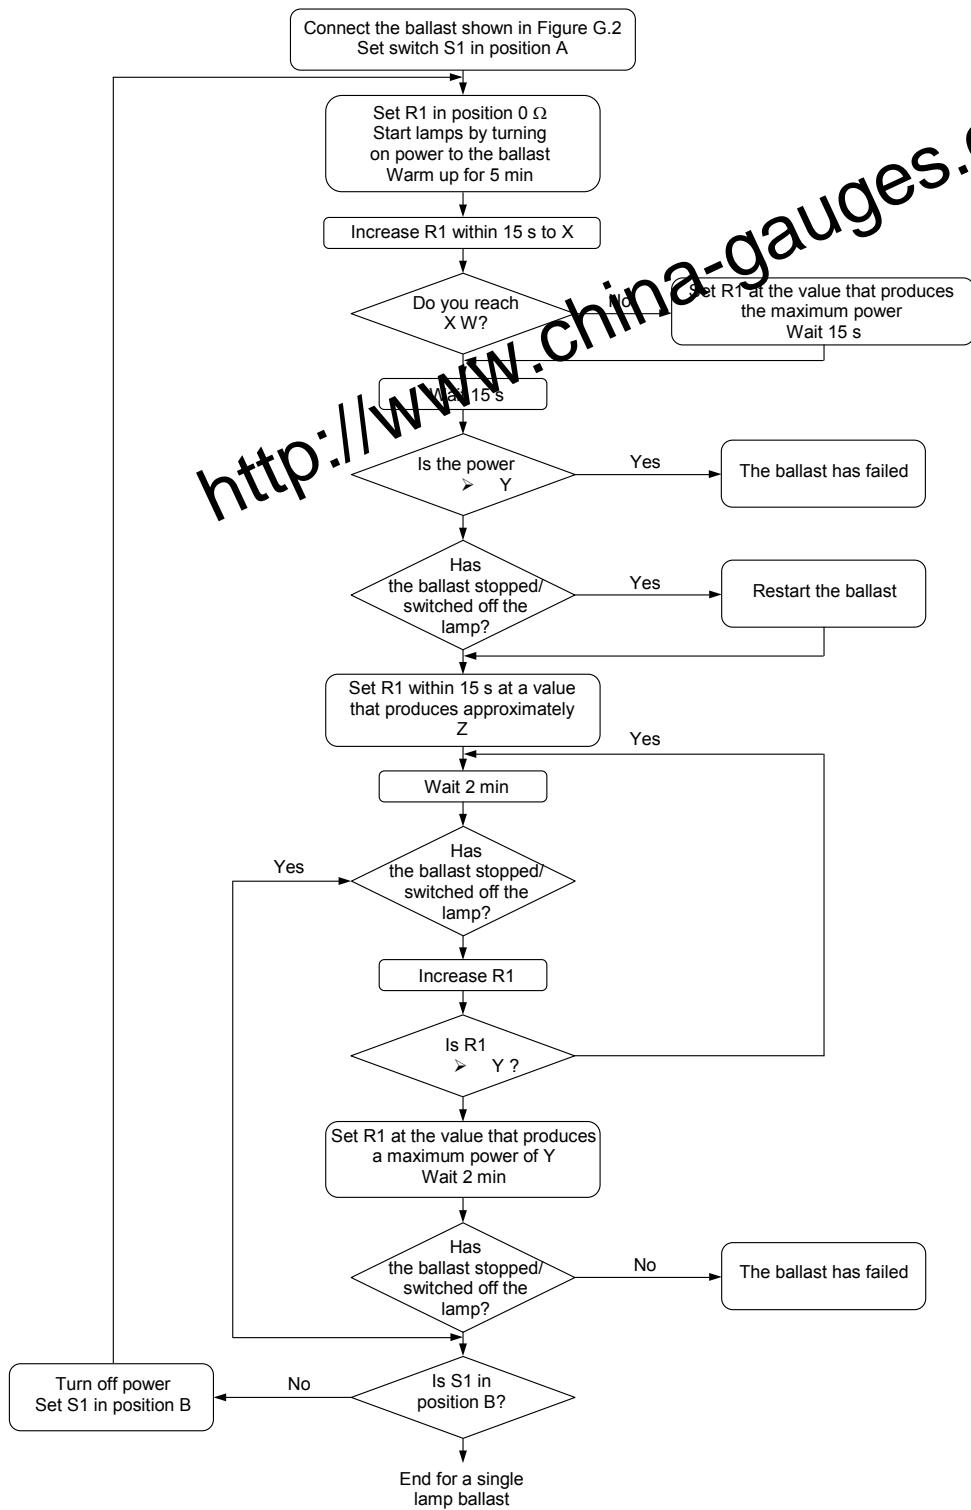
Connect the ballast shown in Figure G.2
Set switch S1 in position A

Set R1 in position 0 Ω
Start lamps by turning on power to the ballast
Warm up for 5 min

Increase R1 within 15 s to X

Do you reach X W?

No

Set R1 at the value that produces the maximum power
Wait 15 s

Wait 15 s

Is the power ➢ Y

Yes

The ballast has failed

Has the ballast stopped/ switched off the lamp?

Yes

Restart the ballast

Set R1 within 15 s at a value that produces approximately Z

Yes

Wait 2 min

Yes

Has the ballast stopped/ switched off the lamp?

Increase R1

Is R1 ➢ Y ?

Set R1 at the value that produces a maximum power of Y
Wait 2 min

Has the ballast stopped/ switched off the lamp?

No

The ballast has failed

Turn off power
Set S1 in position B

No

Is S1 in position B?

End for a single lamp ballast

http://www.china-gauges.c